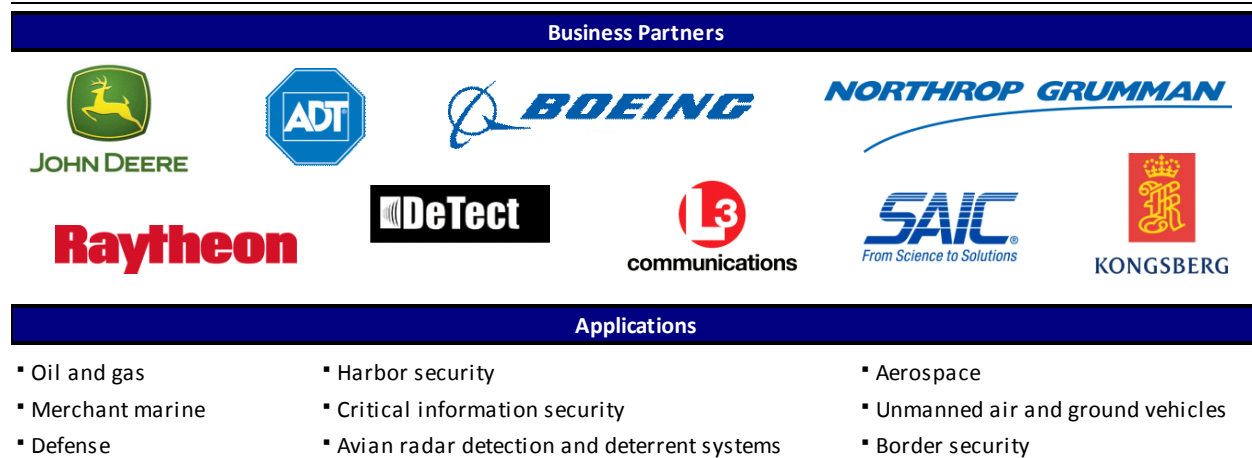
Business Partners

JOHN DEERE

ADT

BOEING

NORTHROP GRUMMAN

Raytheon

DeTect

L3 communications

SAIC® From Science to Solutions

KONGSBERG

Applications

▪ Oil and gas
▪ Merchant marine
▪ Defense

▪ Harbor security
▪ Critical information security
▪ Avian radar detection and deterrent systems

▪ Aerospace
▪ Unmanned air and ground vehicles
▪ Border security